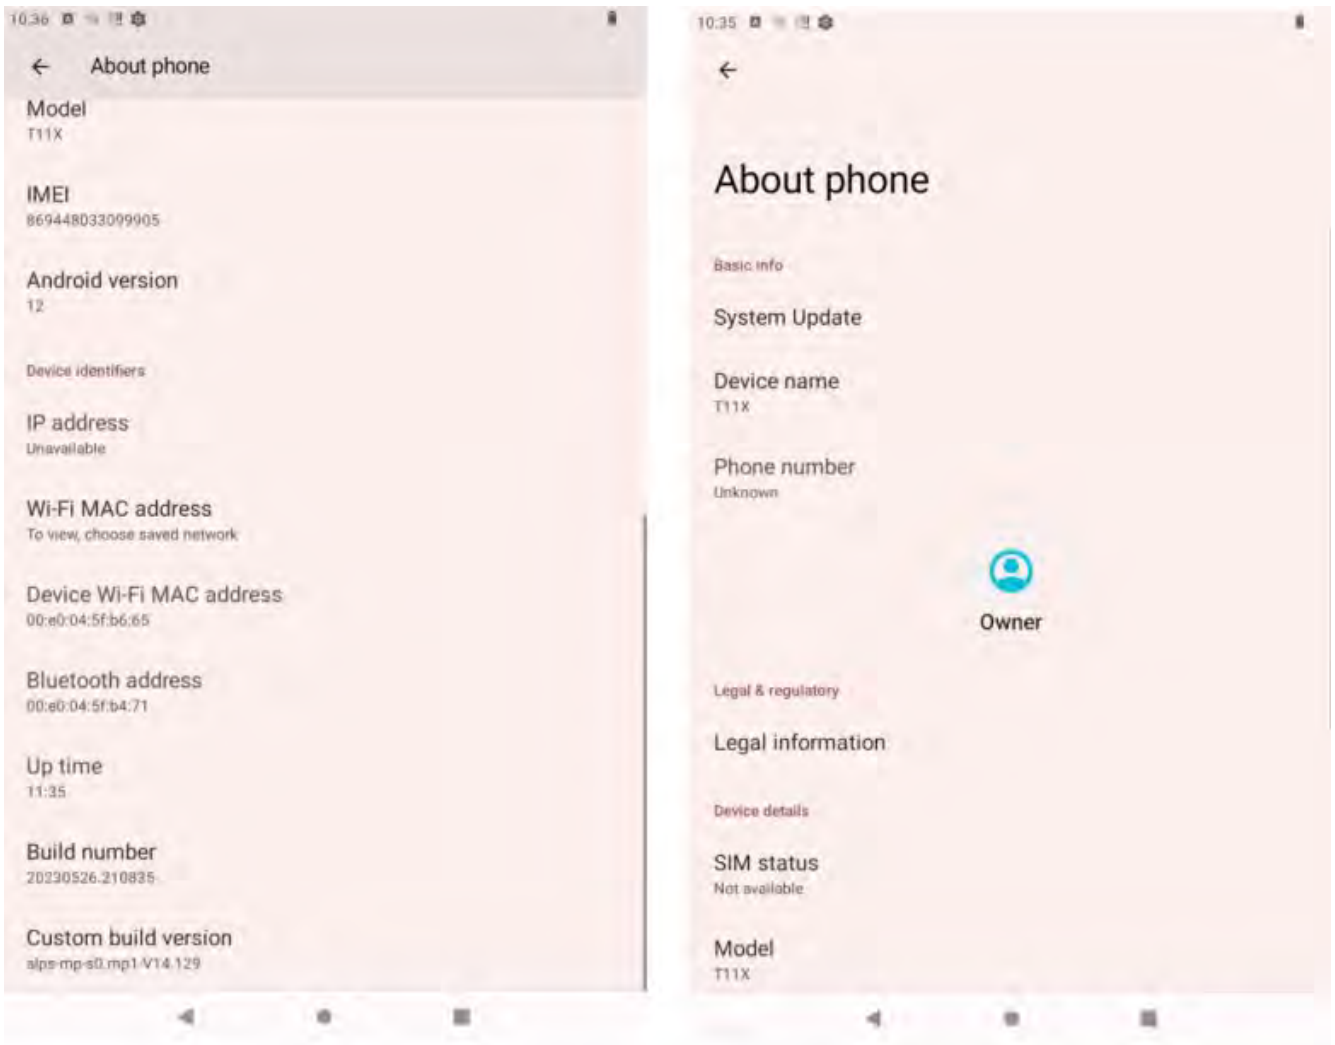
10:36

About phone

Model
T11X

IMEI
869448033099905

Android version
12

Device identifiers

IP address
Unavailable

Wi-Fi MAC address
To view, choose saved network

Device Wi-Fi MAC address
00:e0:04:5f:b6:65

Bluetooth address
00:e0:04:5f:b4:71

Up time
11:35

Build number
20230526.210835

Custom build version
alps-mp-s0.mp1-V14.129

10:35

About phone

Basic info

System Update

Device name
T11X

Phone number
Unknown

Owner

Legal & regulatory

Legal information

Device details

SIM status
Not available

Model
T11X